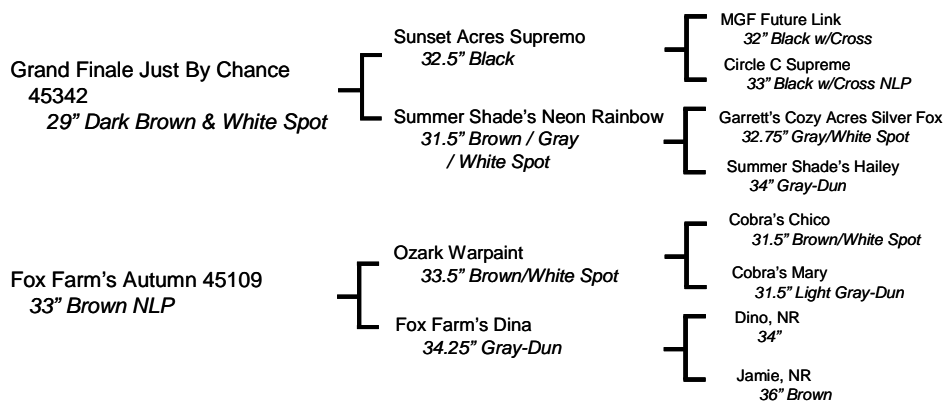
Grand Finale Just By Chance
45342
29" Dark Brown & White Spot

Sunset Acres Supremo
32.5" Black

MGF Future Link
32" Black w/Cross

Circle C Supreme
33" Black w/Cross NLP

Summer Shade's Neon Rainbow
31.5" Brown / Gray / White Spot

Garrett's Cozy Acres Silver Fox
32.75" Gray/White Spot

Summer Shade's Hailey
34" Gray-Dun

Fox Farm's Autumn 45109
33" Brown NLP

Ozark Warpaint
33.5" Brown/White Spot

Cobra's Chico
31.5" Brown/White Spot

Cobra's Mary
31.5" Light Gray-Dun

Fox Farm's Dina
34.25" Gray-Dun

Dino, NR
34"

Jamie, NR
36" Brown